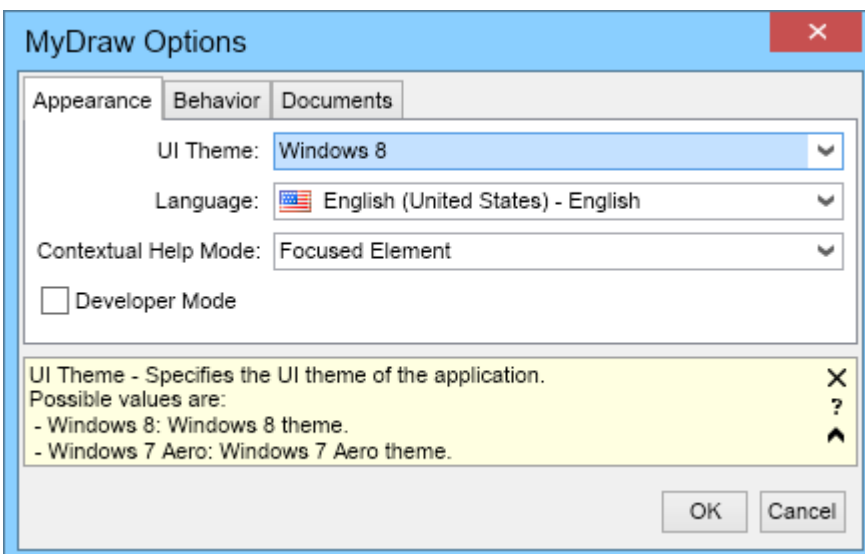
MyDraw Options

Appearance Behavior Documents

UI Theme: Windows 8

Language: English (United States) - English

Contextual Help Mode: Focused Element

Developer Mode

UI Theme - Specifies the UI theme of the application.
Possible values are:
- Windows 8: Windows 8 theme.
- Windows 7 Aero: Windows 7 Aero theme.

?

OK Cancel